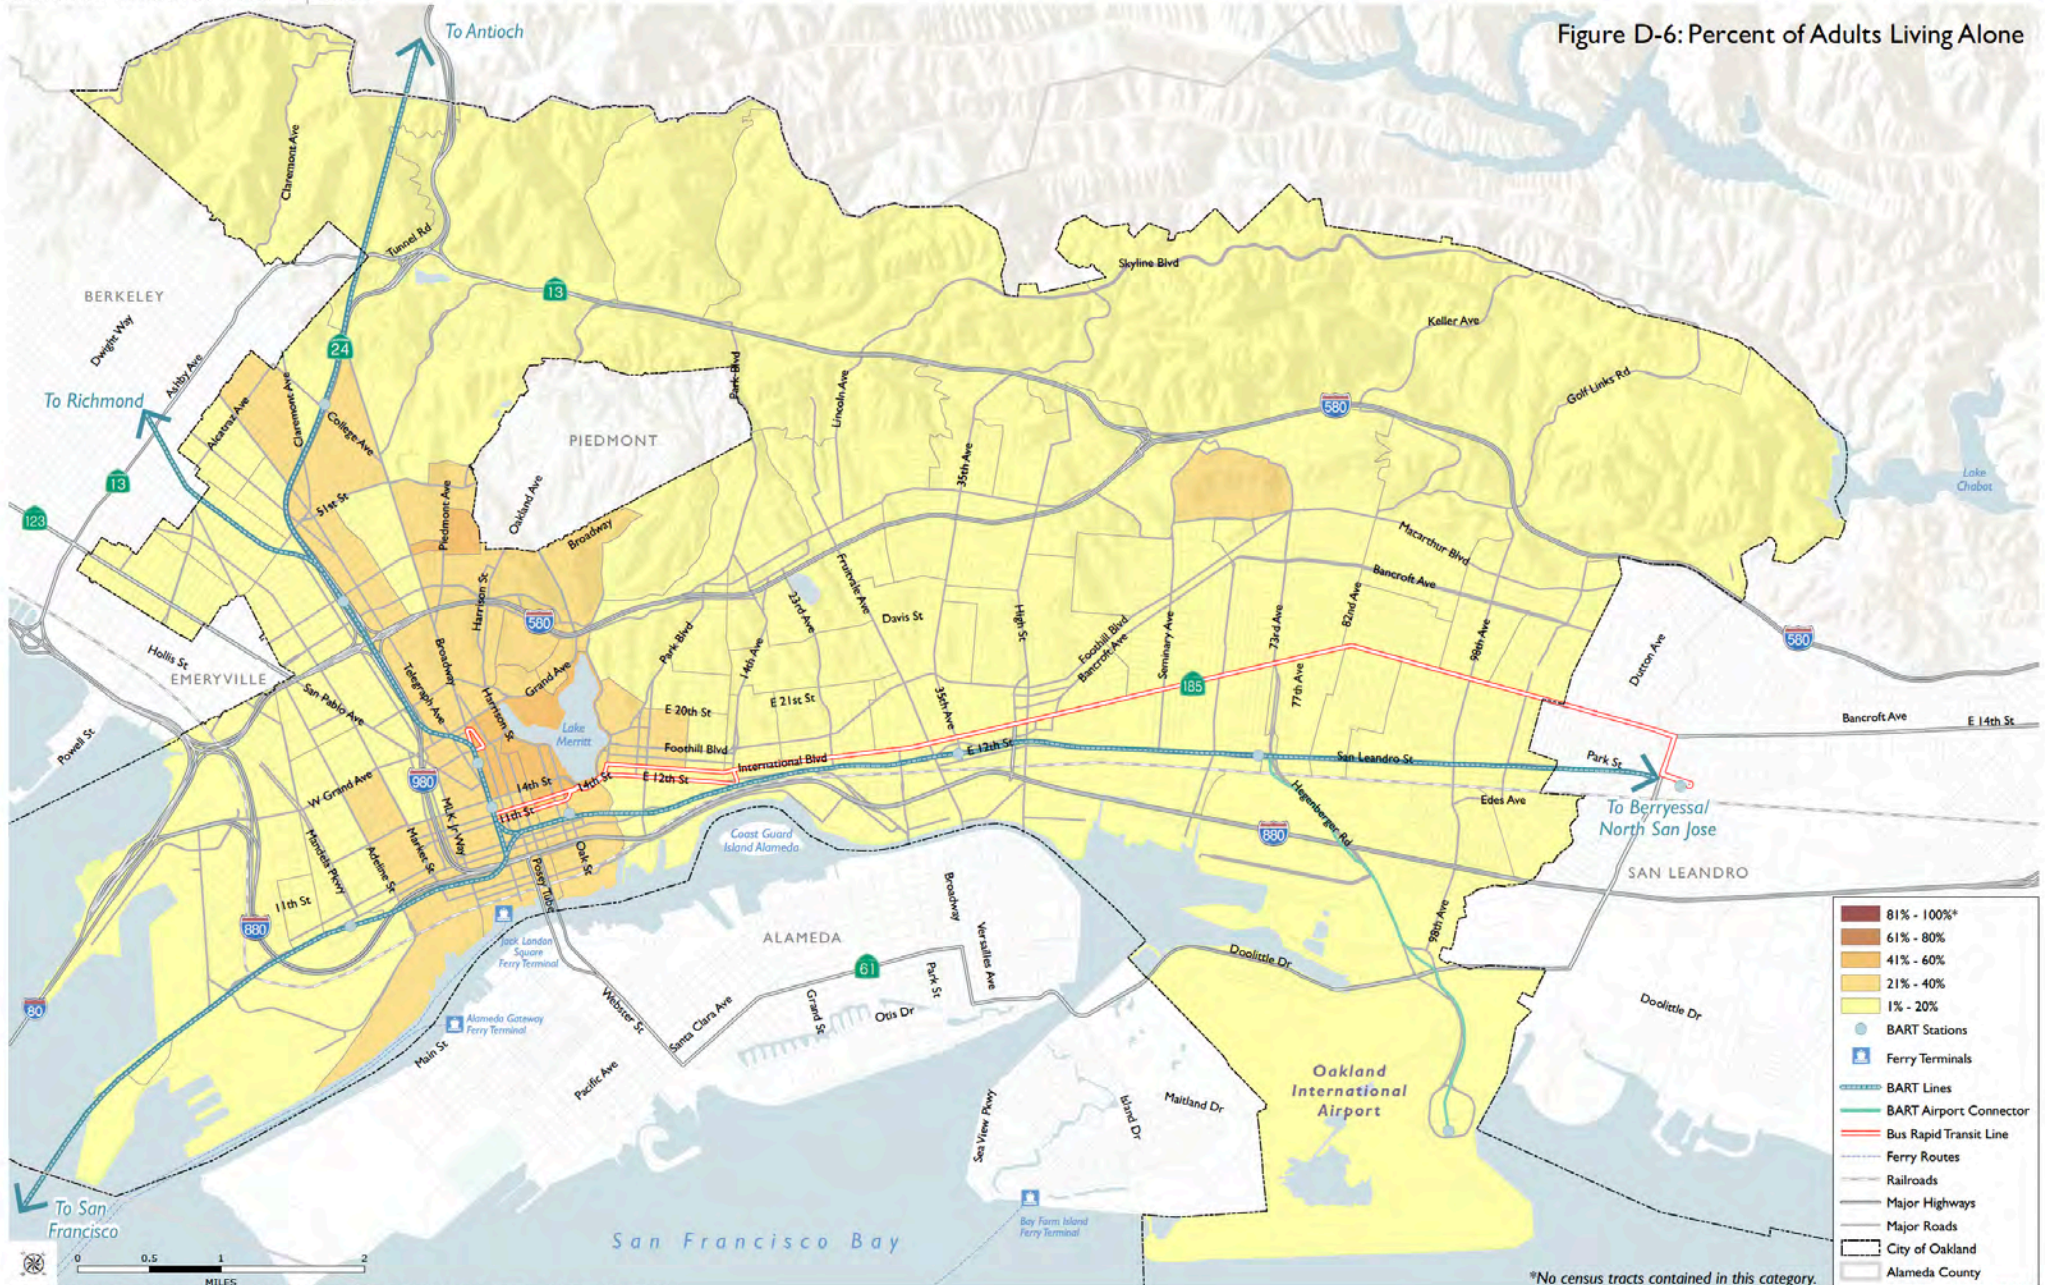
Figure D-6: Percent of Adults Living Alone

To Antioch
To Richmond
To San Francisco
To Berryessa/ North San Jose

BERKELEY
PIEDMONT
EMERYVILLE
ALAMEDA
SAN LEANDRO

Claremont Ave
Tunnel Rd
Dwight Way
Ashby Ave
Alcatraz Ave
College Ave
51st St
Piedmont Ave
Oakland Ave
Broadway
Harrison St
Grand Ave
Telegraph Ave
San Pablo Ave
Hollis St
Powell St
W Grand Ave
Market St
Adeline St
Mandela Pkwy
MLK Jr Way
14th St
11th St
Posey Tube
Oak St
Park Blvd
E 20th St
E 21st St
14th Ave
23rd Ave
Fruitvale Ave
Davis St
35th Ave
Foothill Blvd
International Blvd
E 12th St
Lake Merritt
Lincoln Ave
Park Blvd
35th Ave
High St
Foothill Blvd
Bancroft Ave
Seminary Ave
73rd Ave
77th Ave
82nd Ave
98th Ave
MacArthur Blvd
Bancroft Ave
Skyline Blvd
Keller Ave
Golf Links Rd
Lake Chabot
Dutton Ave
Bancroft Ave
E 14th St
Park St
San Leandro St
Edes Ave
Hegenberger Rd
Doolittle Dr
Coast Guard Island Alameda
Jack London Square Ferry Terminal
Alameda Gateway Ferry Terminal
Webster St
Santa Clara Ave
Grand St
Park St
Otis Dr
Versailles Ave
Main St
Pacific Ave
Sea View Pkwy
Island Dr
Maitland Dr
Bay Farm Island Ferry Terminal
Oakland International Airport
San Francisco Bay

13
24
13
123
580
980
880
185
580
580
880
880
80
61

0 0.5 1 2
MILES

81% - 100%*
61% - 80%
41% - 60%
21% - 40%
1% - 20%
BART Stations
Ferry Terminals
BART Lines
BART Airport Connector
Bus Rapid Transit Line
Ferry Routes
Railroads
Major Highways
Major Roads
City of Oakland
Alameda County

*No census tracts contained in this category.